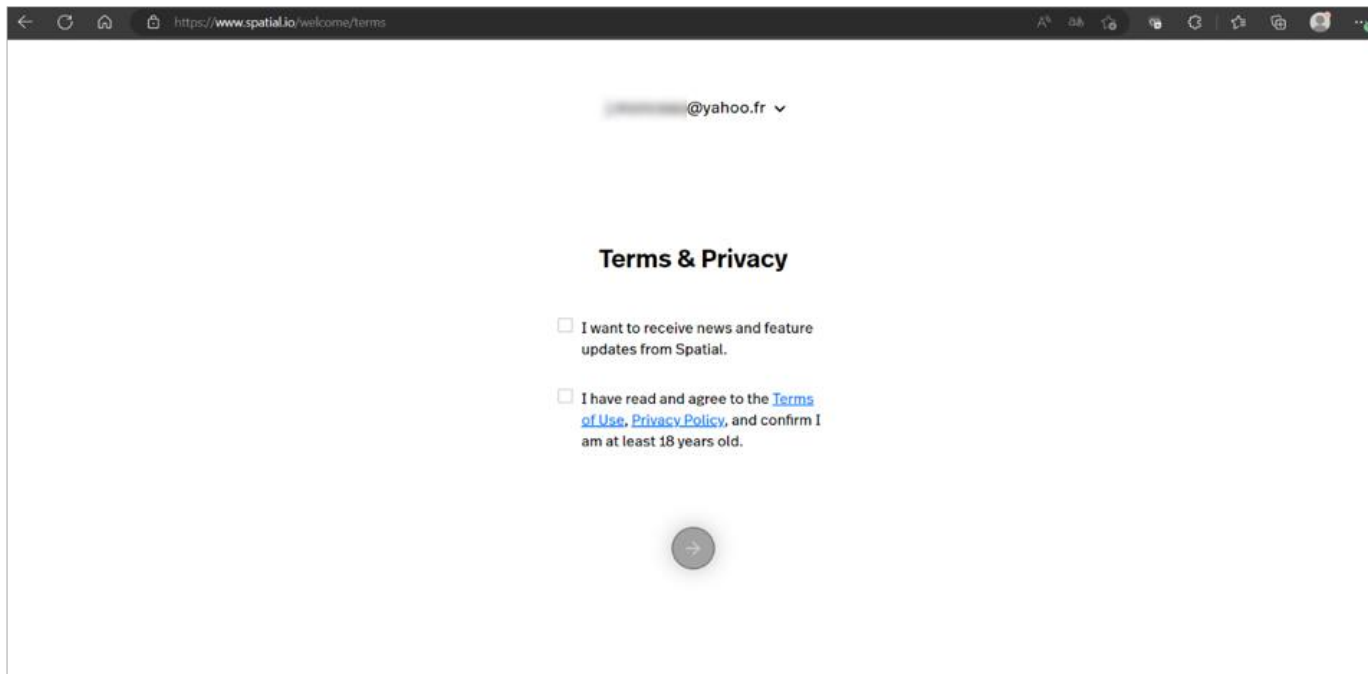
https://www.spatial.io/welcome/terms

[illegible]@yahoo.fr

Terms & Privacy

I want to receive news and feature updates from Spatial.

I have read and agree to the Terms of Use, Privacy Policy, and confirm I am at least 18 years old.